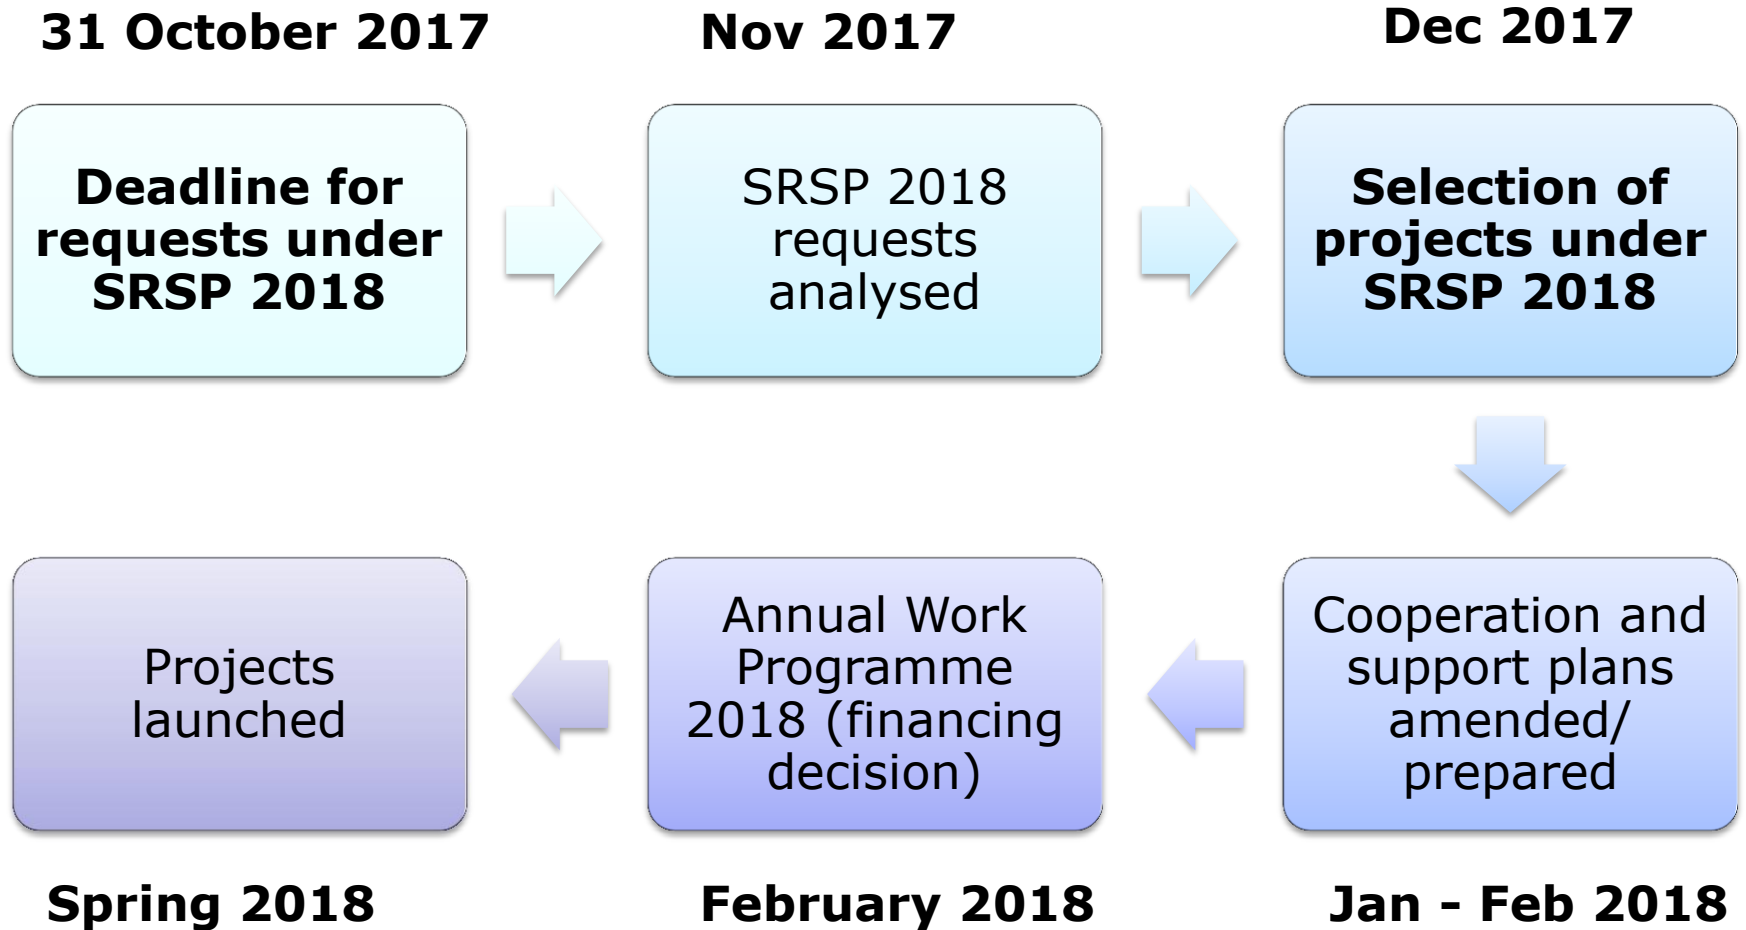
31 October 2017

Deadline for requests under SRSP 2018

Nov 2017

SRSP 2018 requests analysed

Dec 2017

Selection of projects under SRSP 2018

Cooperation and support plans amended/ prepared

Jan - Feb 2018

Annual Work Programme 2018 (financing decision)

February 2018

Projects launched

Spring 2018